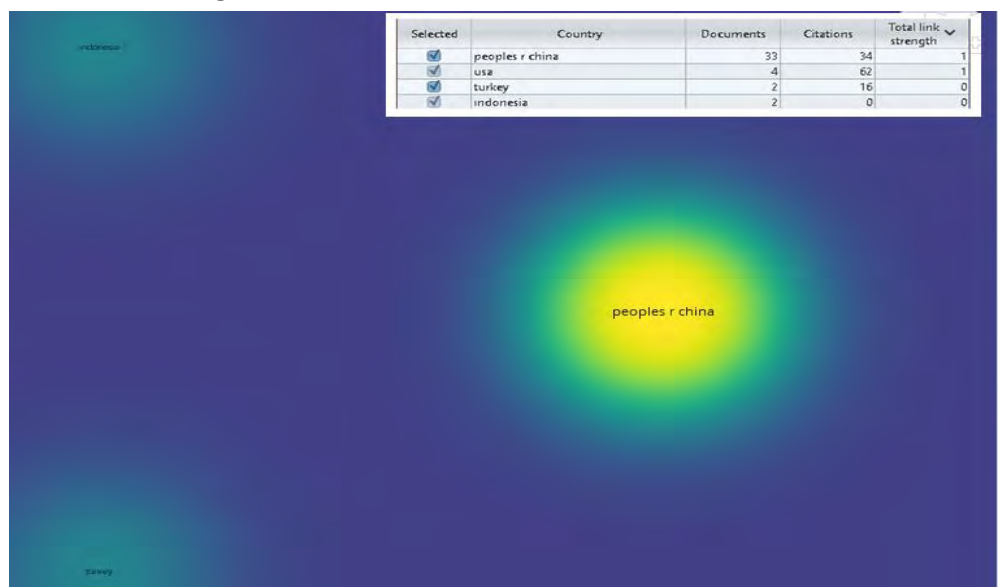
indonesia

| Selected | Country | Documents | Citations | Total link strength |
|---|---|---|---|---|
| ☑ | peoples r china | 33 | 34 | 1 |
| ☑ | usa | 4 | 62 | 1 |
| ☑ | turkey | 2 | 16 | 0 |
| ☑ | indonesia | 2 | 0 | 0 |

peoples r china

turkey